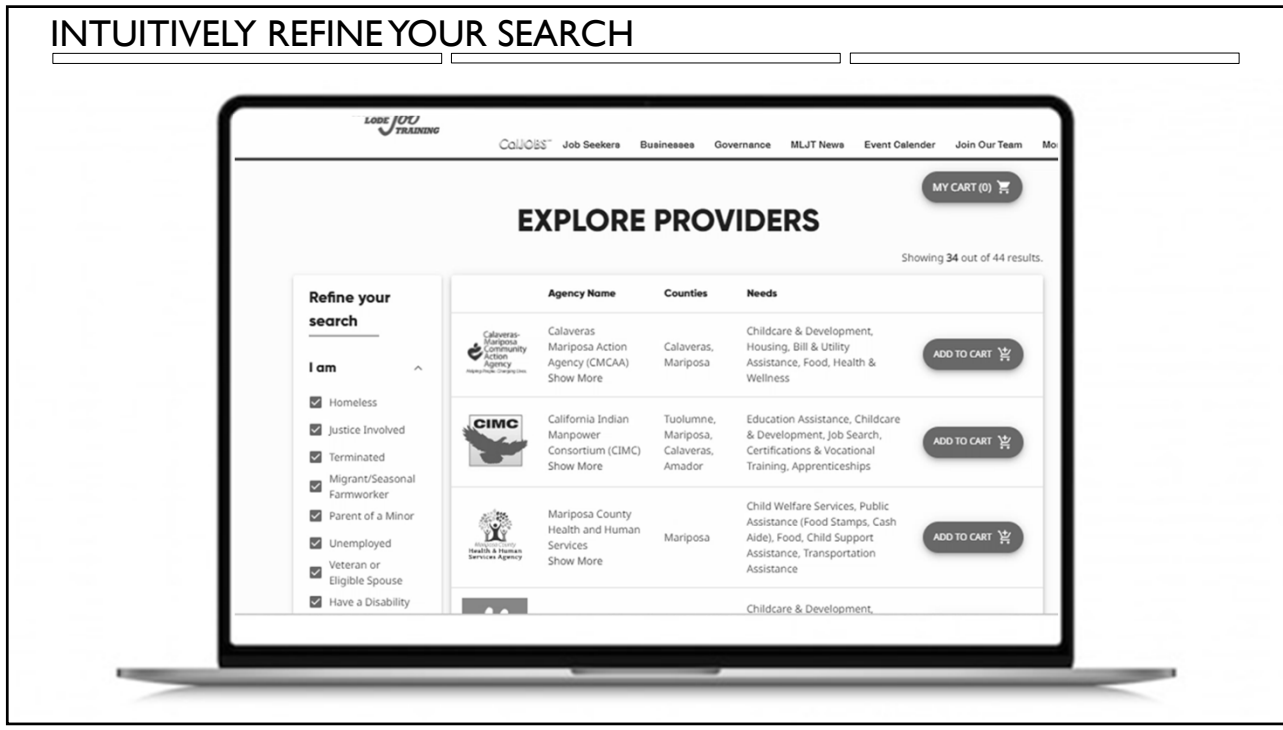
INTUITIVELY REFINE YOUR SEARCH

LODE JOB TRAINING

CalJOBS Job Seekers Businesses Governance MLJT News Event Calender Join Our Team Mo

MY CART (0)

EXPLORE PROVIDERS

Showing **34** out of 44 results.

Refine your search

I am

Homeless
Justice Involved
Terminated
Migrant/Seasonal Farmworker
Parent of a Minor
Unemployed
Veteran or Eligible Spouse
Have a Disability

| | Agency Name | Counties | Needs | |
|---|---|---|---|---|
| Calaveras-Mariposa Community Action Agency | Calaveras Mariposa Action Agency (CMCAA) Show More | Calaveras, Mariposa | Childcare & Development, Housing, Bill & Utility Assistance, Food, Health & Wellness | ADD TO CART |
| CIMC | California Indian Manpower Consortium (CIMC) Show More | Tuolumne, Mariposa, Calaveras, Amador | Education Assistance, Childcare & Development, Job Search, Certifications & Vocational Training, Apprenticeships | ADD TO CART |
| Mariposa County Health & Human Services Agency | Mariposa County Health and Human Services Show More | Mariposa | Child Welfare Services, Public Assistance (Food Stamps, Cash Aide), Food, Child Support Assistance, Transportation Assistance | ADD TO CART |
| | | | Childcare & Development, | |